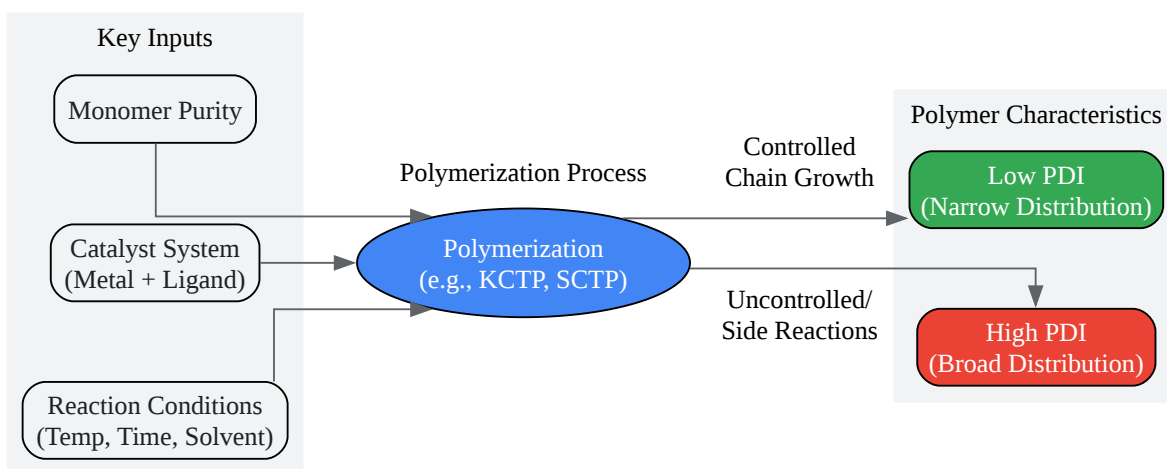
Key Inputs

Monomer Purity

Catalyst System
(Metal + Ligand)

Reaction Conditions
(Temp, Time, Solvent)

Polymerization Process

Polymerization
(e.g., KCTP, SCTP)

Controlled
Chain Growth

Uncontrolled/
Side Reactions

Polymer Characteristics

Low PDI
(Narrow Distribution)

High PDI
(Broad Distribution)